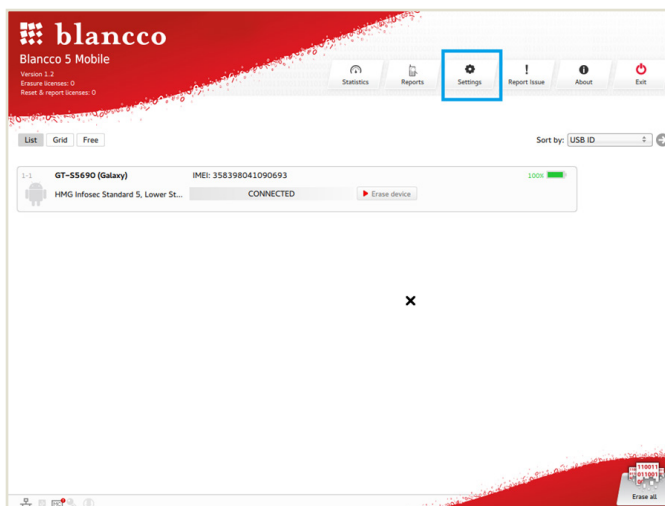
blancco
Blancco 5 Mobile
Version 1.2
Erasure licenses: 0
Reset & report licenses: 0

Statistics
Reports
Settings
Report Issue
About
Exit

List
Grid
Free

Sort by: USB ID

1-1
GT-S5690 (Galaxy)
IMEI: 358398041090693
100%
HMG Infosec Standard 5, Lower St...
CONNECTED
Erase device

×

110011
011001
Erase all